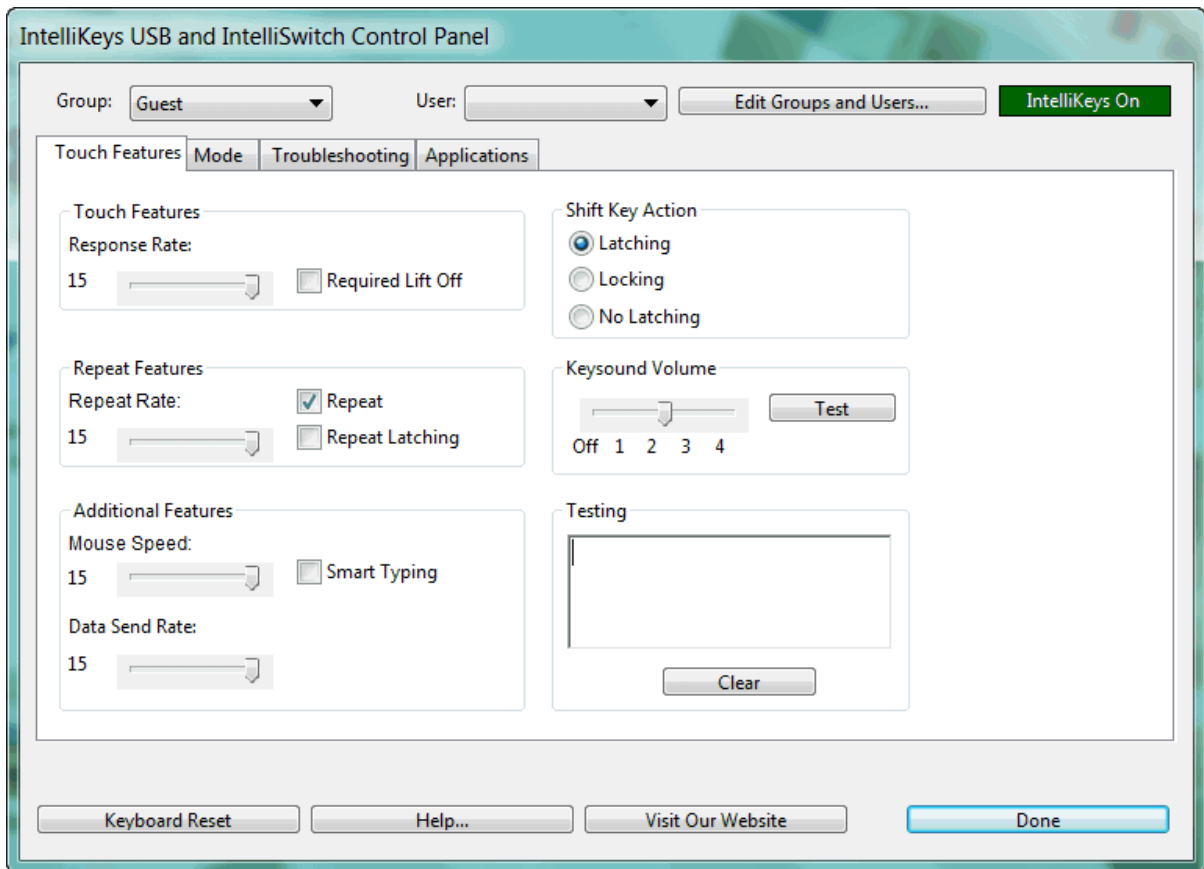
IntelliKeys USB and IntelliSwitch Control Panel

Group: Guest

User:

Edit Groups and Users...

IntelliKeys On

Touch Features | Mode | Troubleshooting | Applications

Touch Features

Response Rate:

15

Required Lift Off

Shift Key Action

Latching

Locking

No Latching

Repeat Features

Repeat Rate:

15

Repeat

Repeat Latching

Keysound Volume

Test

Off 1 2 3 4

Additional Features

Mouse Speed:

15

Smart Typing

Data Send Rate:

15

Testing

Clear

Keyboard Reset

Help...

Visit Our Website

Done